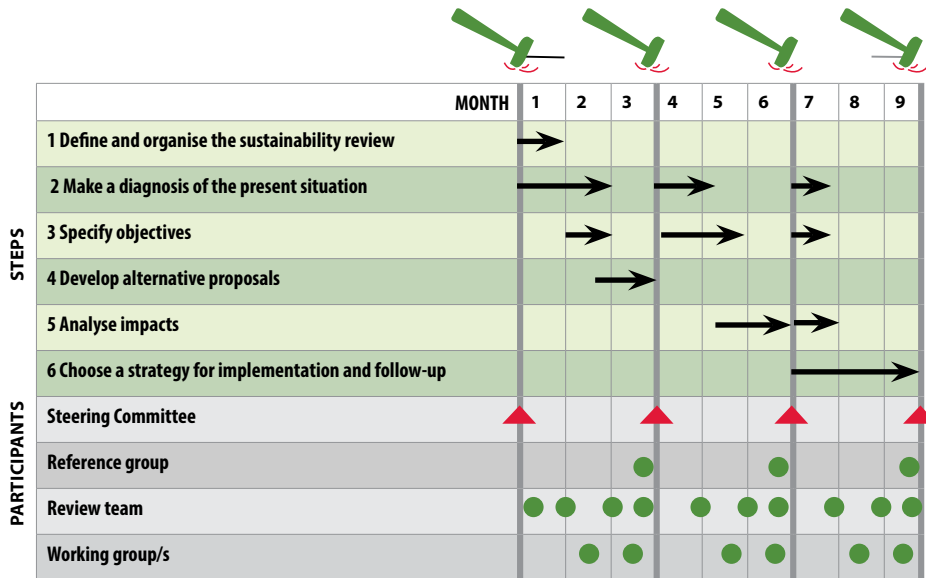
| MONTH | 1 | 2 | 3 | 4 | 5 | 6 | 7 | 8 | 9 |
|---|---|---|---|---|---|---|---|---|---|
| 1 Define and organise the sustainability review | | | | | | | | | |
| 2 Make a diagnosis of the present situation | | | | | | | | | |
| 3 Specify objectives | | | | | | | | | |
| 4 Develop alternative proposals | | | | | | | | | |
| 5 Analyse impacts | | | | | | | | | |
| 6 Choose a strategy for implementation and follow-up | | | | | | | | | |
| Steering Committee | | | | | | | | | |
| Reference group | | | | | | | | | |
| Review team | | | | | | | | | |
| Working group/s | | | | | | | | | |

STEPS

PARTICIPANTS